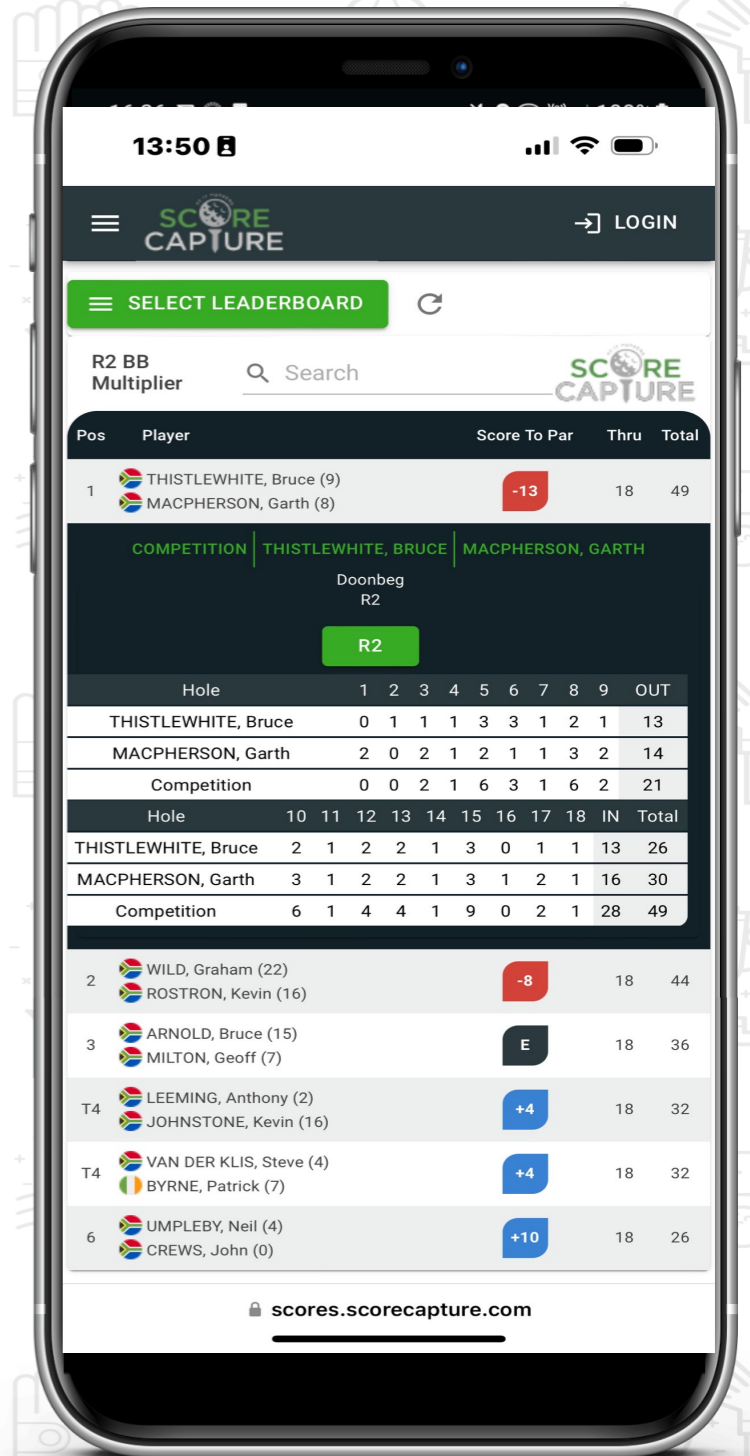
13:50

SCORE CAPTURE

LOGIN

SELECT LEADERBOARD

R2 BB Multiplier

Search

SCORE CAPTURE

| Pos | Player | Score To Par | Thru | Total |
|---|---|---|---|---|
| 1 | THISTLEWHITE, Bruce (9) MACPHERSON, Garth (8) | -13 | 18 | 49 |

COMPETITION | THISTLEWHITE, BRUCE | MACPHERSON, GARTH

Doonbeg
R2

R2

| Hole | 1 | 2 | 3 | 4 | 5 | 6 | 7 | 8 | 9 | OUT |
|---|---|---|---|---|---|---|---|---|---|---|
| THISTLEWHITE, Bruce | 0 | 1 | 1 | 1 | 3 | 3 | 1 | 2 | 1 | 13 |
| MACPHERSON, Garth | 2 | 0 | 2 | 1 | 2 | 1 | 1 | 3 | 2 | 14 |
| Competition | 0 | 0 | 2 | 1 | 6 | 3 | 1 | 6 | 2 | 21 |

| Hole | 10 | 11 | 12 | 13 | 14 | 15 | 16 | 17 | 18 | IN | Total |
|---|---|---|---|---|---|---|---|---|---|---|---|
| THISTLEWHITE, Bruce | 2 | 1 | 2 | 2 | 1 | 3 | 0 | 1 | 1 | 13 | 26 |
| MACPHERSON, Garth | 3 | 1 | 2 | 2 | 1 | 3 | 1 | 2 | 1 | 16 | 30 |
| Competition | 6 | 1 | 4 | 4 | 1 | 9 | 0 | 2 | 1 | 28 | 49 |

| Pos | Player | Score To Par | Thru | Total |
|---|---|---|---|---|
| 2 | WILD, Graham (22) ROSTRON, Kevin (16) | -8 | 18 | 44 |
| 3 | ARNOLD, Bruce (15) MILTON, Geoff (7) | E | 18 | 36 |
| T4 | LEEMING, Anthony (2) JOHNSTONE, Kevin (16) | +4 | 18 | 32 |
| T4 | VAN DER KLIS, Steve (4) BYRNE, Patrick (7) | +4 | 18 | 32 |
| 6 | UMPLEBY, Neil (4) CREWS, John (0) | +10 | 18 | 26 |

scores.scorecapture.com